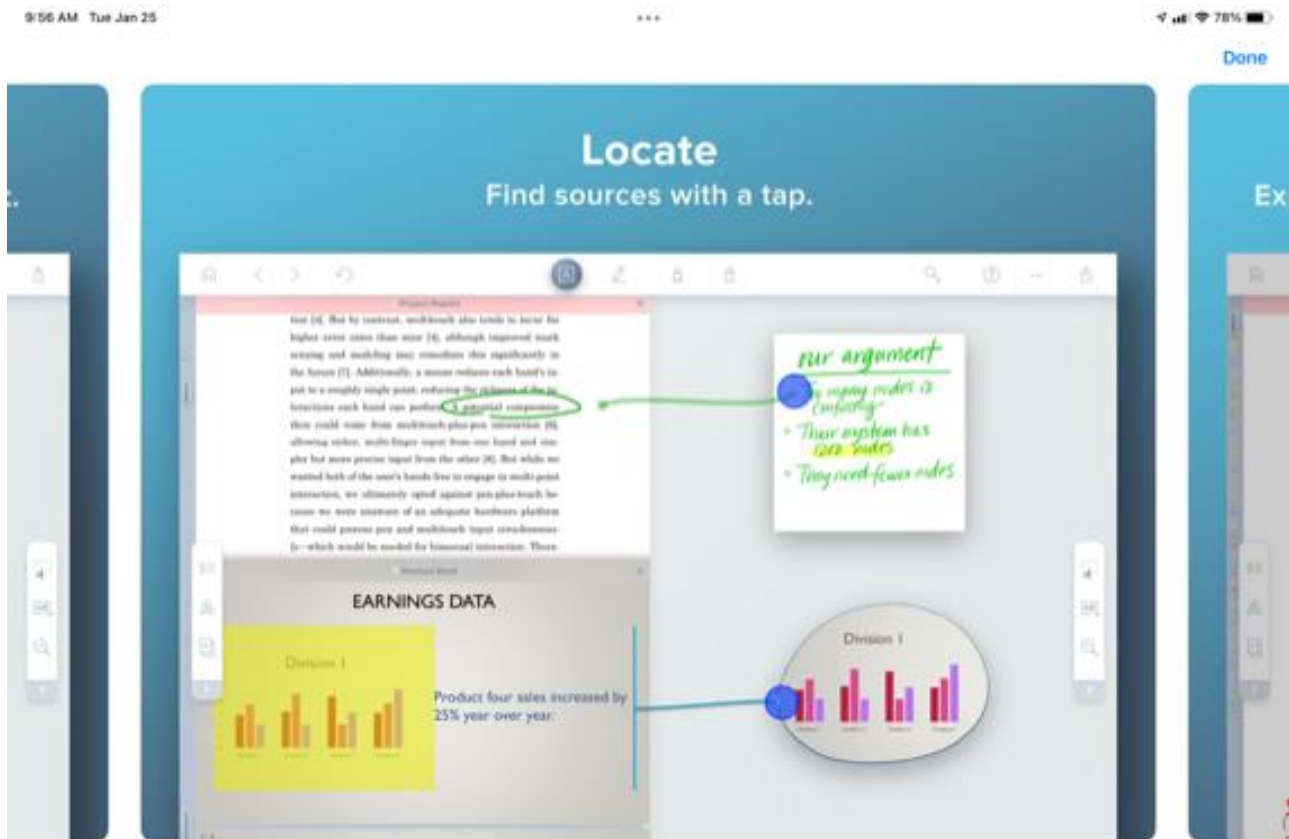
9:56 AM Tue Jan 25

78%

Done

Locate
Find sources with a tap.

Ex

Project Report

tion [4]. But by contrast, multitouch also tends to incur far higher error rates than mice [4], although improved touch sensing and modeling may remediate this significantly in the future [7]. Additionally, a mouse reduces each hand's input to a roughly single point, reducing the richness of the interactions each hand can perform. A potential compromise then could come from multitouch-plus-pen interaction [8], allowing richer, multi-finger input from one hand and simpler but more precise input from the other [6]. But while we wanted both of the user's hands free to engage in multi-point interaction, we ultimately opted against pen-plus-touch because we were unaware of an adequate hardware platform that could process pen and multitouch input simultaneously—which would be needed for bimanual interaction. There

our argument
• So many nodes is confusing
• Their system has 1200 nodes
• They need fewer nodes

EARNINGS DATA

Division 1

Product four sales increased by 25% year over year.

Division 1